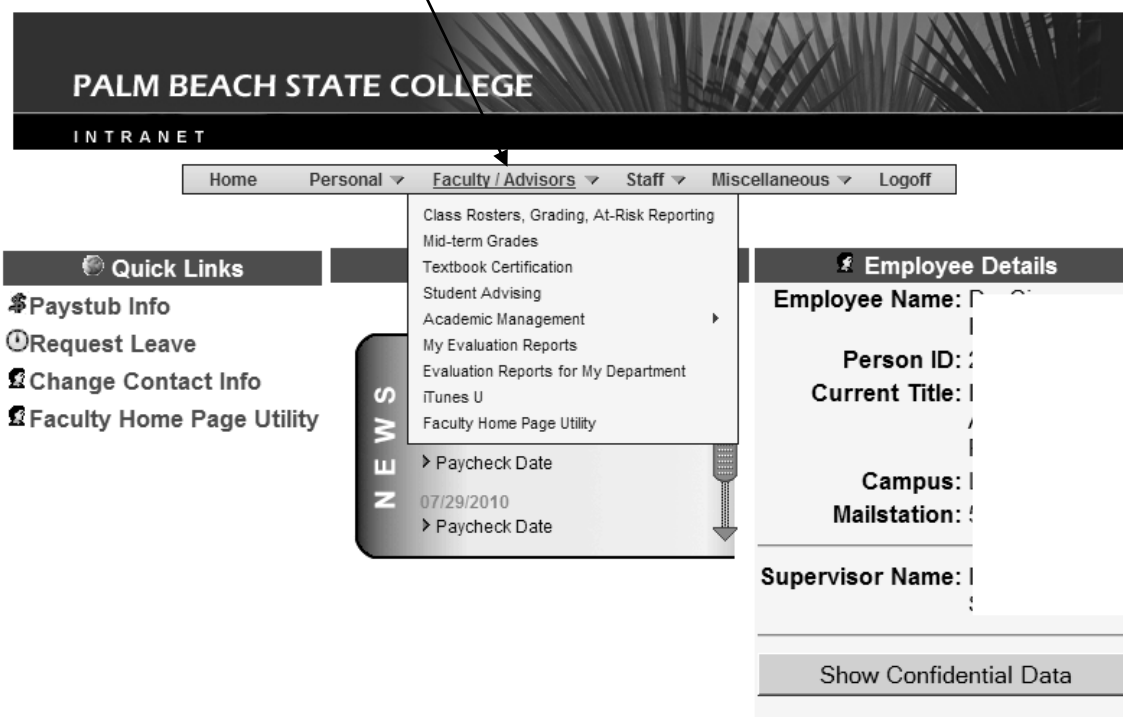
PALM BEACH STATE COLLEGE

INTRANET

Home Personal ▾ Faculty / Advisors ▾ Staff ▾ Miscellaneous ▾ Logoff

Class Rosters, Grading, At-Risk Reporting
Mid-term Grades
Textbook Certification
Student Advising
Academic Management
My Evaluation Reports
Evaluation Reports for My Department
iTunes U
Faculty Home Page Utility

Quick Links

Paystub Info
Request Leave
Change Contact Info
Faculty Home Page Utility

NEWS

Paycheck Date
07/29/2010
Paycheck Date

Employee Details

Employee Name: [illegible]
Person ID: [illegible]
Current Title: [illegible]
Campus: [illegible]
Mailstation: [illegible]
Supervisor Name: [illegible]

Show Confidential Data